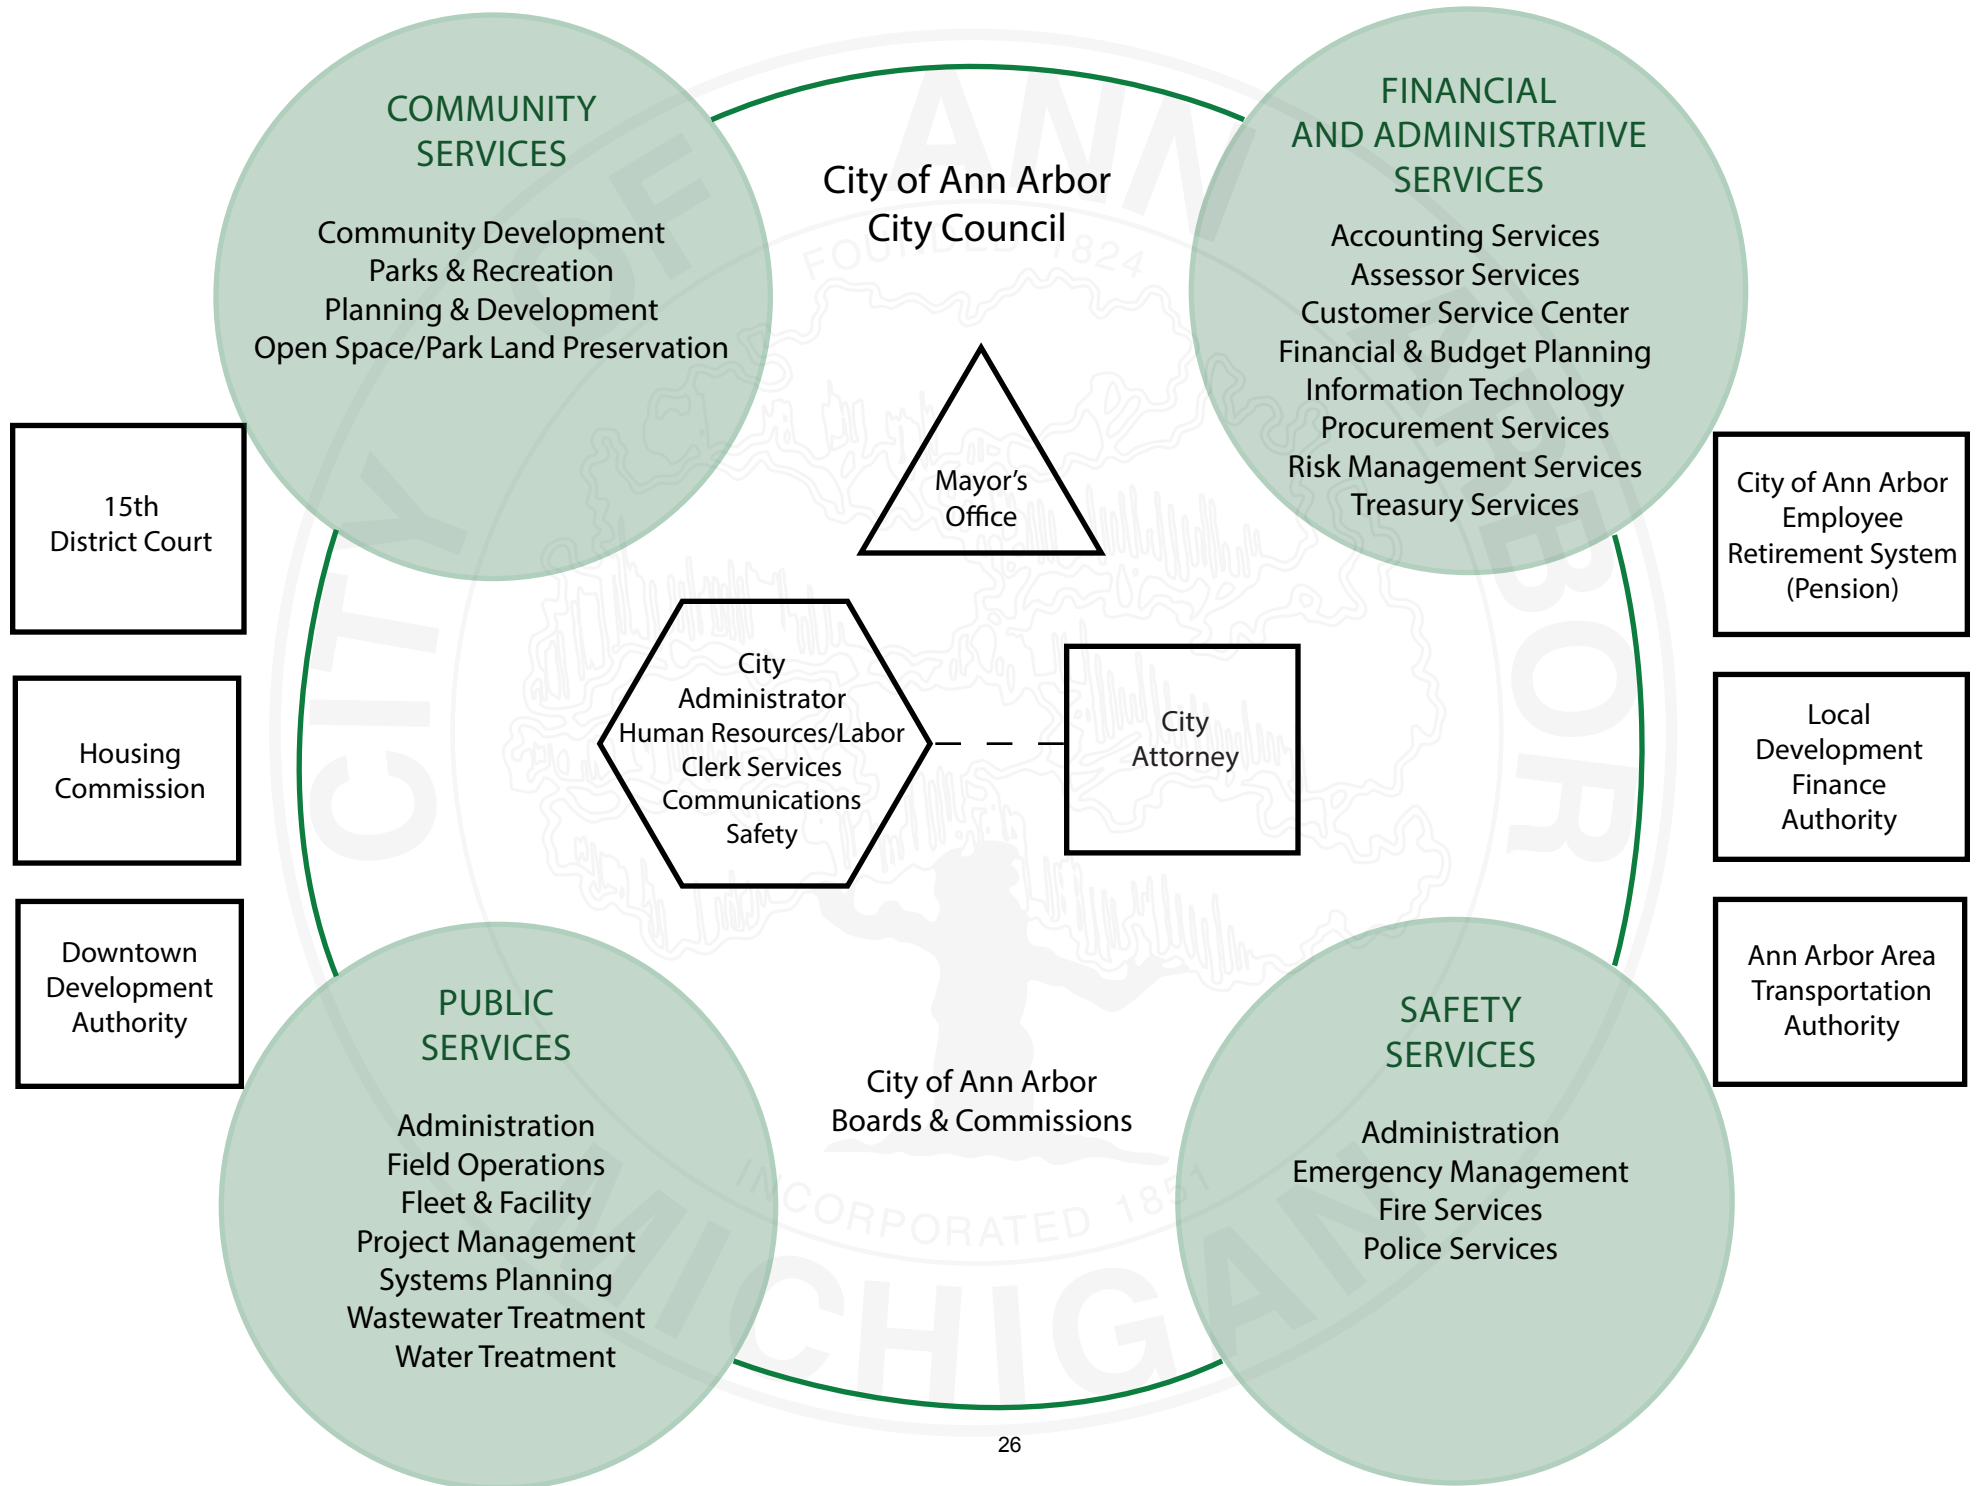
COMMUNITY SERVICES

Community Development
Parks & Recreation
Planning & Development
Open Space/Park Land Preservation

City of Ann Arbor
City Council

FINANCIAL AND ADMINISTRATIVE SERVICES

Accounting Services
Assessor Services
Customer Service Center
Financial & Budget Planning
Information Technology
Procurement Services
Risk Management Services
Treasury Services

15th District Court

Mayor's Office

City of Ann Arbor Employee Retirement System (Pension)

City Administrator
Human Resources/Labor
Clerk Services
Communications
Safety

City Attorney

Housing Commission

Local Development Finance Authority

Downtown Development Authority

Ann Arbor Area Transportation Authority

PUBLIC SERVICES

Administration
Field Operations
Fleet & Facility
Project Management
Systems Planning
Wastewater Treatment
Water Treatment

City of Ann Arbor
Boards & Commissions

SAFETY SERVICES

Administration
Emergency Management
Fire Services
Police Services

CITY OF ANN ARBOR
FOUNDED 1824
INCORPORATED 1851
MICHIGAN

26